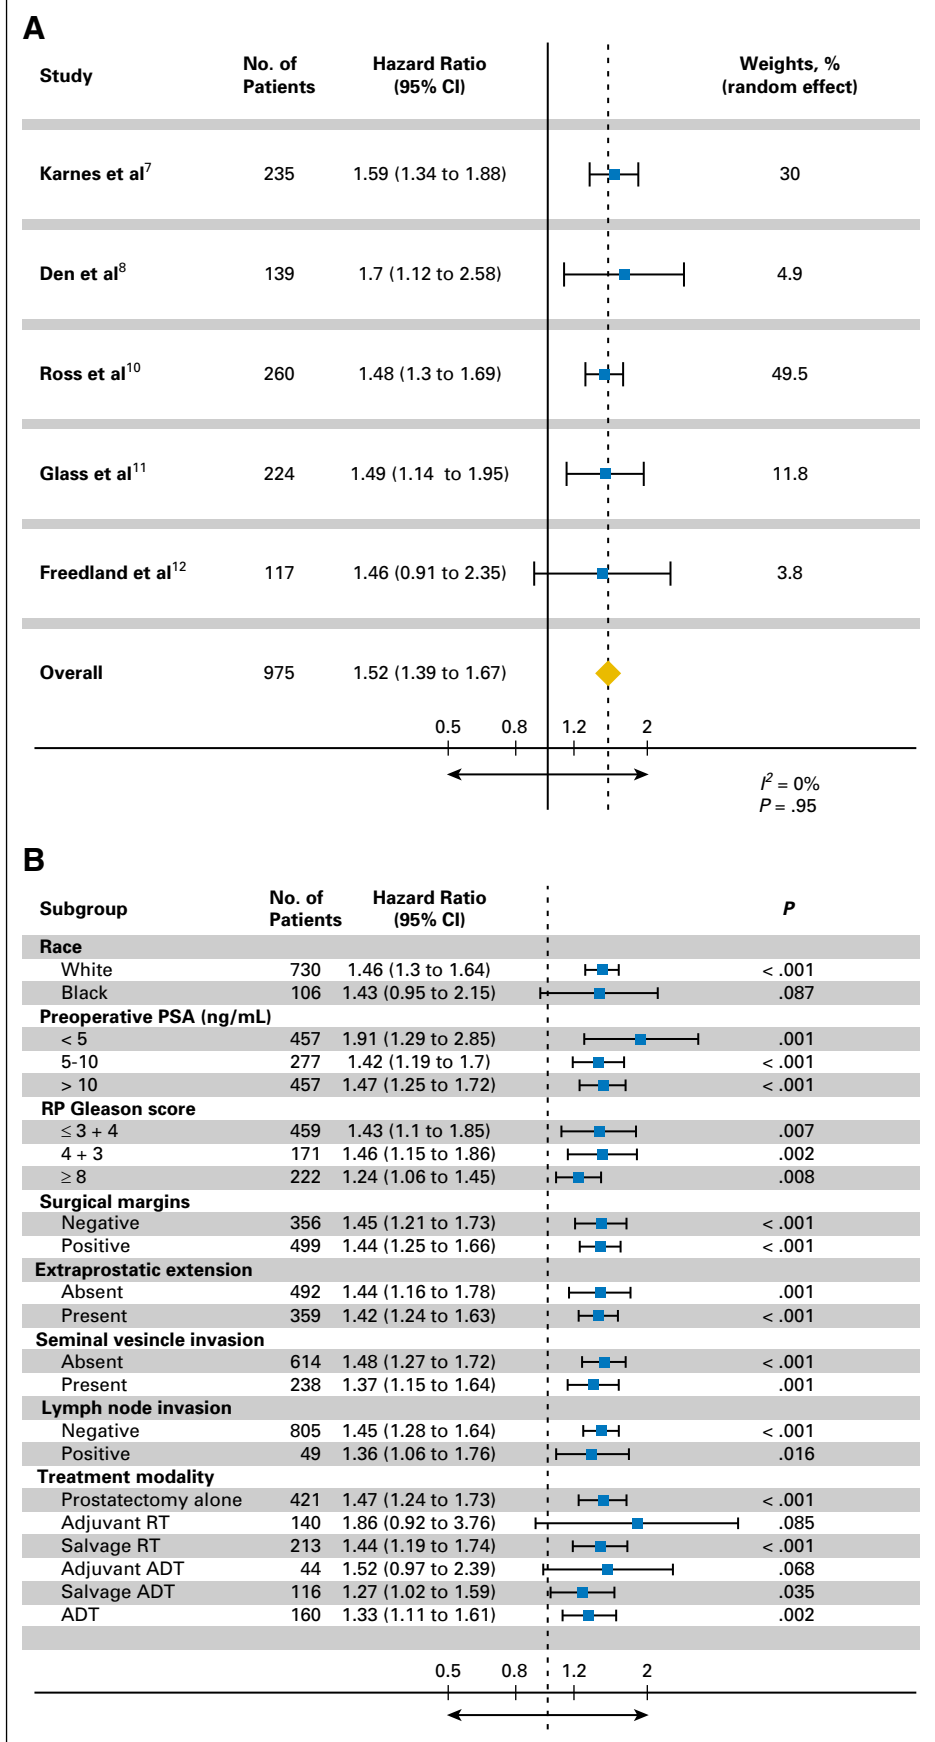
A

| Study | No. of Patients | Hazard Ratio (95% CI) | Weights, % (random effect) |
|---|---|---|---|
| Karnes et al$^7$ | 235 | 1.59 (1.34 to 1.88) | 30 |
| Den et al$^8$ | 139 | 1.7 (1.12 to 2.58) | 4.9 |
| Ross et al$^{10}$ | 260 | 1.48 (1.3 to 1.69) | 49.5 |
| Glass et al$^{11}$ | 224 | 1.49 (1.14 to 1.95) | 11.8 |
| Freedland et al$^{12}$ | 117 | 1.46 (0.91 to 2.35) | 3.8 |
| Overall | 975 | 1.52 (1.39 to 1.67) | |

0.5 0.8 1.2 2

$I^2$ = 0%
$P$ = .95

B

| Subgroup | No. of Patients | Hazard Ratio (95% CI) | P |
|---|---|---|---|
| Race | | | |
| White | 730 | 1.46 (1.3 to 1.64) | < .001 |
| Black | 106 | 1.43 (0.95 to 2.15) | .087 |
| Preoperative PSA (ng/mL) | | | |
| < 5 | 457 | 1.91 (1.29 to 2.85) | .001 |
| 5-10 | 277 | 1.42 (1.19 to 1.7) | < .001 |
| > 10 | 457 | 1.47 (1.25 to 1.72) | < .001 |
| RP Gleason score | | | |
| ≤ 3 + 4 | 459 | 1.43 (1.1 to 1.85) | .007 |
| 4 + 3 | 171 | 1.46 (1.15 to 1.86) | .002 |
| ≥ 8 | 222 | 1.24 (1.06 to 1.45) | .008 |
| Surgical margins | | | |
| Negative | 356 | 1.45 (1.21 to 1.73) | < .001 |
| Positive | 499 | 1.44 (1.25 to 1.66) | < .001 |
| Extraprostatic extension | | | |
| Absent | 492 | 1.44 (1.16 to 1.78) | .001 |
| Present | 359 | 1.42 (1.24 to 1.63) | < .001 |
| Seminal vesincle invasion | | | |
| Absent | 614 | 1.48 (1.27 to 1.72) | < .001 |
| Present | 238 | 1.37 (1.15 to 1.64) | .001 |
| Lymph node invasion | | | |
| Negative | 805 | 1.45 (1.28 to 1.64) | < .001 |
| Positive | 49 | 1.36 (1.06 to 1.76) | .016 |
| Treatment modality | | | |
| Prostatectomy alone | 421 | 1.47 (1.24 to 1.73) | < .001 |
| Adjuvant RT | 140 | 1.86 (0.92 to 3.76) | .085 |
| Salvage RT | 213 | 1.44 (1.19 to 1.74) | < .001 |
| Adjuvant ADT | 44 | 1.52 (0.97 to 2.39) | .068 |
| Salvage ADT | 116 | 1.27 (1.02 to 1.59) | .035 |
| ADT | 160 | 1.33 (1.11 to 1.61) | .002 |

0.5 0.8 1.2 2